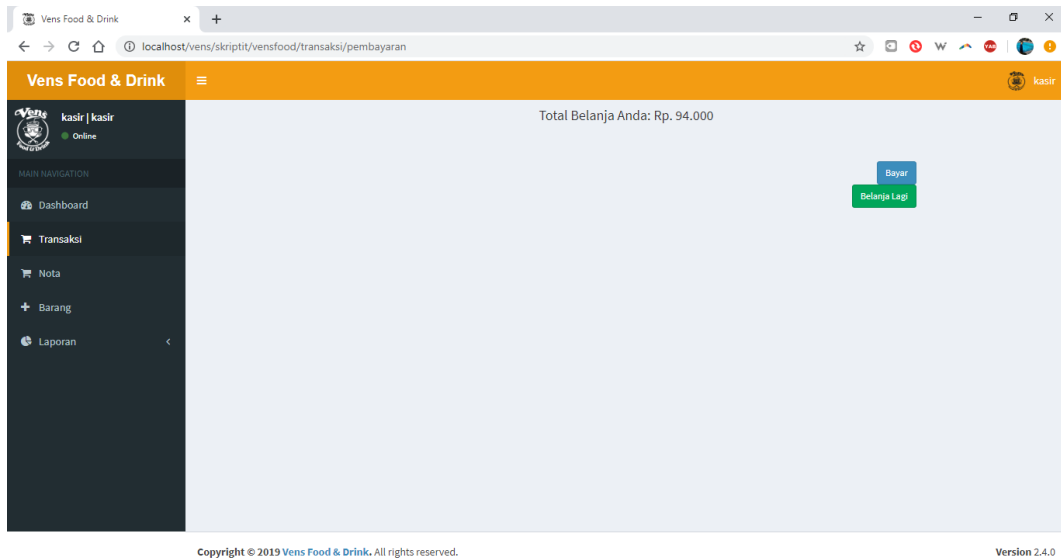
Vens Food & Drink ×
localhost/vens/skriptit/vensfood/transaksi/pembayaran

Vens Food & Drink
kasir

kasir | kasir
Online

MAIN NAVIGATION
Dashboard
Transaksi
Nota
Barang
Laporan

Total Belanja Anda: Rp. 94.000

Bayar
Belanja Lagi

Copyright © 2019 Vens Food & Drink. All rights reserved.
Version 2.4.0